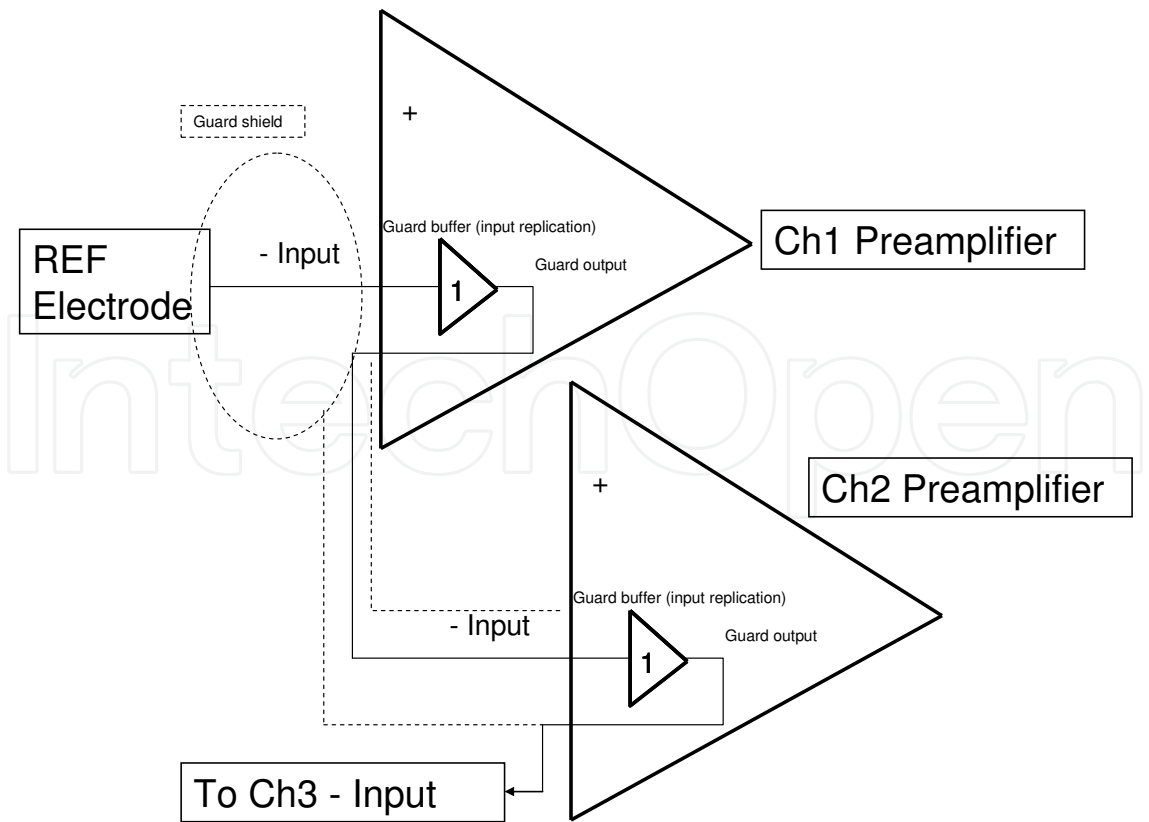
Guard shield

+

REF Electrode

- Input

Guard buffer (input replication)

1

Guard output

Ch1 Preamplifier

IntechOpen

+

Ch2 Preamplifier

Guard buffer (input replication)

- Input

1

Guard output

To Ch3 - Input